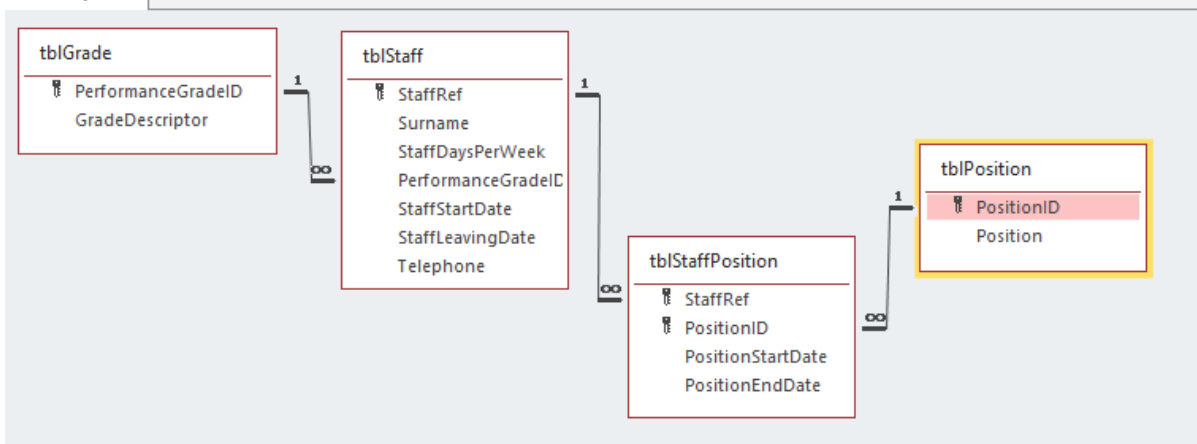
tblGrade
PerformanceGradeID
GradeDescriptor

1
∞

tblStaff
StaffRef
Surname
StaffDaysPerWeek
PerformanceGradeID
StaffStartDate
StaffLeavingDate
Telephone

1
∞

tblStaffPosition
StaffRef
PositionID
PositionStartDate
PositionEndDate

∞
1

tblPosition
PositionID
Position